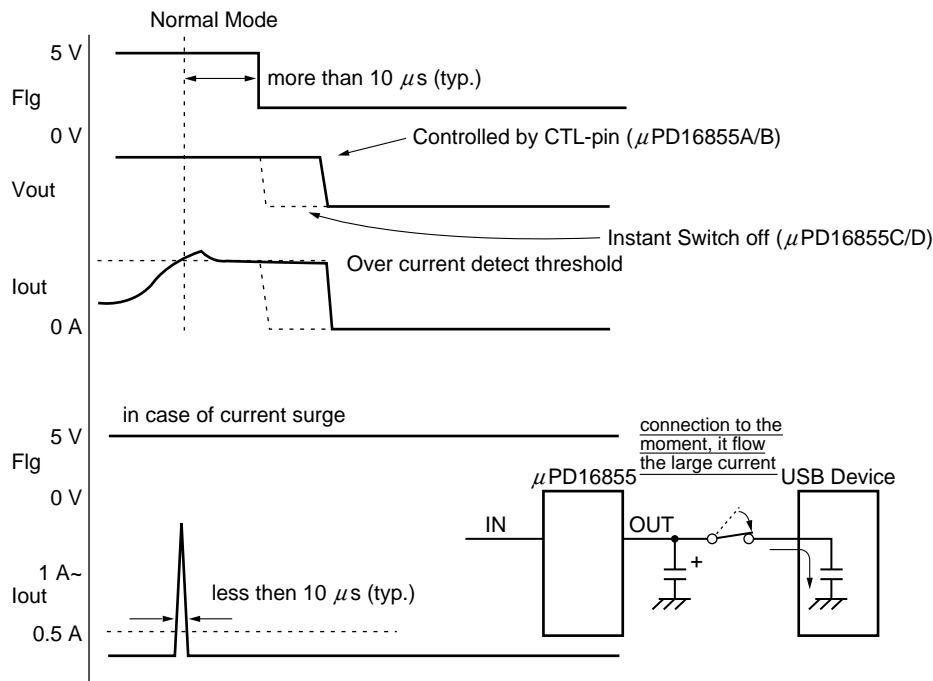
Normal Mode

5 V

Flg

0 V

more than 10 $\mu$s (typ.)

Controlled by CTL-pin ($\mu$PD16855A/B)

Vout

Instant Switch off ($\mu$PD16855C/D)

Over current detect threshold

Iout

0 A

in case of current surge

5 V

Flg

0 V

connection to the moment, it flow the large current

$\mu$PD16855

USB Device

IN

OUT

+

1 A~

Iout

less then 10 $\mu$s (typ.)

0.5 A